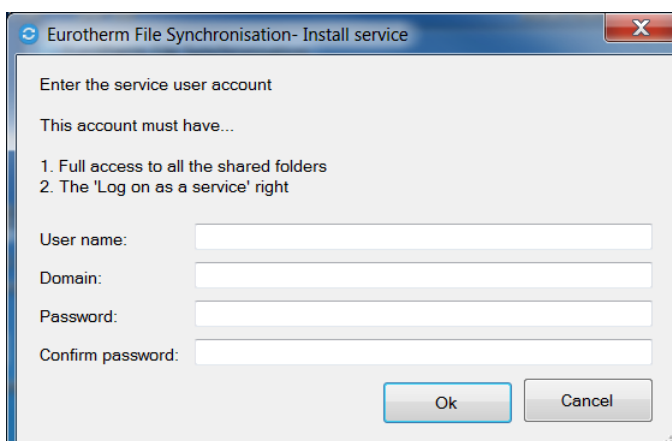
Eurotherm File Synchronisation- Install service

Enter the service user account

This account must have...

1. Full access to all the shared folders
2. The 'Log on as a service' right

User name:

Domain:

Password:

Confirm password:

Ok

Cancel